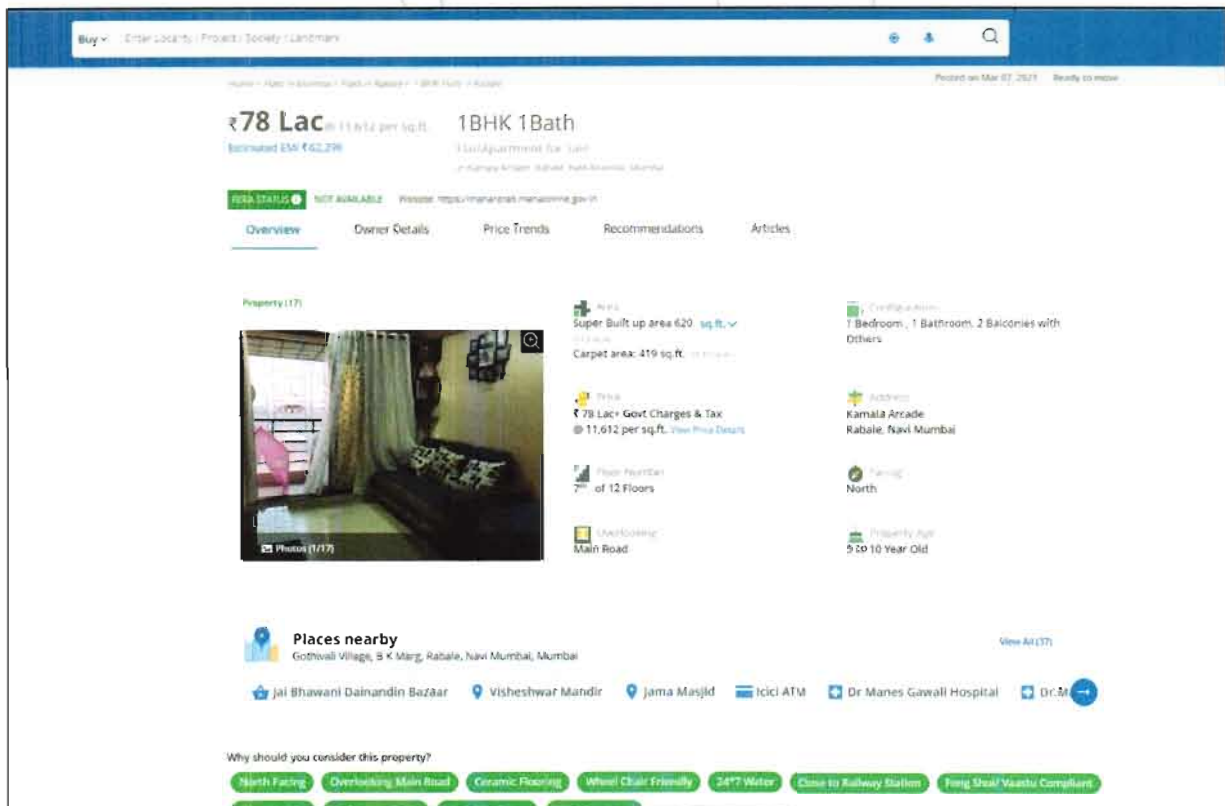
Buy ˅ Enter Locality / Project / Society / Landmark

Home › Flats in Mumbai › Flats in Rabale › 1 BHK Flats › Rabale

Posted on Mar 07, 2021 Ready to move

₹78 Lac @ 11,612 per sq.ft.
Estimated EMI ₹62,298

1BHK 1Bath
Flat/Apartment for Sale
in Kamala Arcade, Rabale, Navi Mumbai, Mumbai

RERA STATUS NOT AVAILABLE Website: https://maharera.mahaonline.gov.in

Overview Owner Details Price Trends Recommendations Articles

Property (17)

Photos (1/17)

Area
Super Built up area 620 sq.ft. ˅
Carpet area: 419 sq.ft.

Configuration
1 Bedroom , 1 Bathroom, 2 Balconies with Others

Price
₹78 Lac+ Govt Charges & Tax
@ 11,612 per sq.ft. View Price Details

Address
Kamala Arcade
Rabale, Navi Mumbai

Floor Number
7th of 12 Floors

Facing
North

Overlooking
Main Road

Property Age
5 to 10 Year Old

Places nearby
Gothivali Village, B K Marg, Rabale, Navi Mumbai, Mumbai

View All (37)

Jai Bhawani Dainandin Bazaar Visheshwar Mandir Jama Masjid Icici ATM Dr Manes Gawali Hospital Dr M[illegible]

Why should you consider this property?

North Facing Overlooking Main Road Ceramic Flooring Wheel Chair Friendly 24*7 Water Close to Railway Station Feng Shui/ Vaastu Compliant